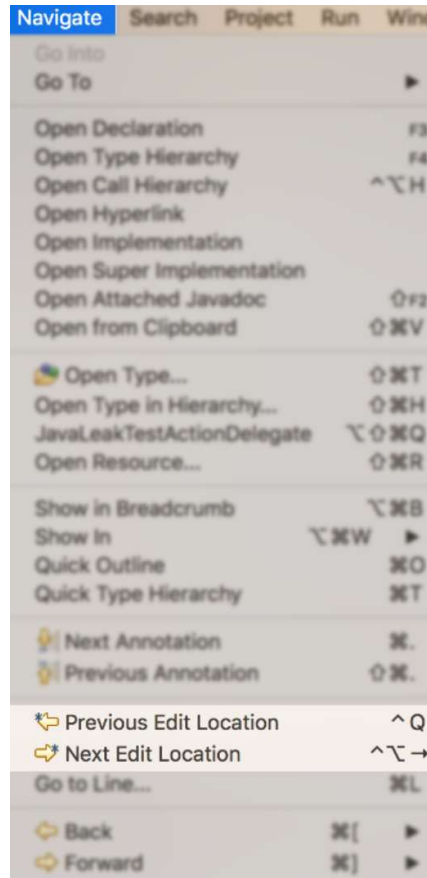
Navigate Search Project Run Win

Go Into
Go To ▸

Open Declaration F3
Open Type Hierarchy F4
Open Call Hierarchy ^⌥H
Open Hyperlink
Open Implementation
Open Super Implementation
Open Attached Javadoc ⇧F2
Open from Clipboard ⇧⌘V

Open Type... ⇧⌘T
Open Type in Hierarchy... ⇧⌘H
JavaLeakTestActionDelegate ⌥⇧⌘Q
Open Resource... ⇧⌘R

Show in Breadcrumb ⌥⌘B
Show In ⌥⌘W ▸
Quick Outline ⌘O
Quick Type Hierarchy ⌘T

Next Annotation ⌘.
Previous Annotation ⇧⌘.

Previous Edit Location ^Q
Next Edit Location ^⌥→
Go to Line... ⌘L

Back ⌘[ ▸
Forward ⌘] ▸